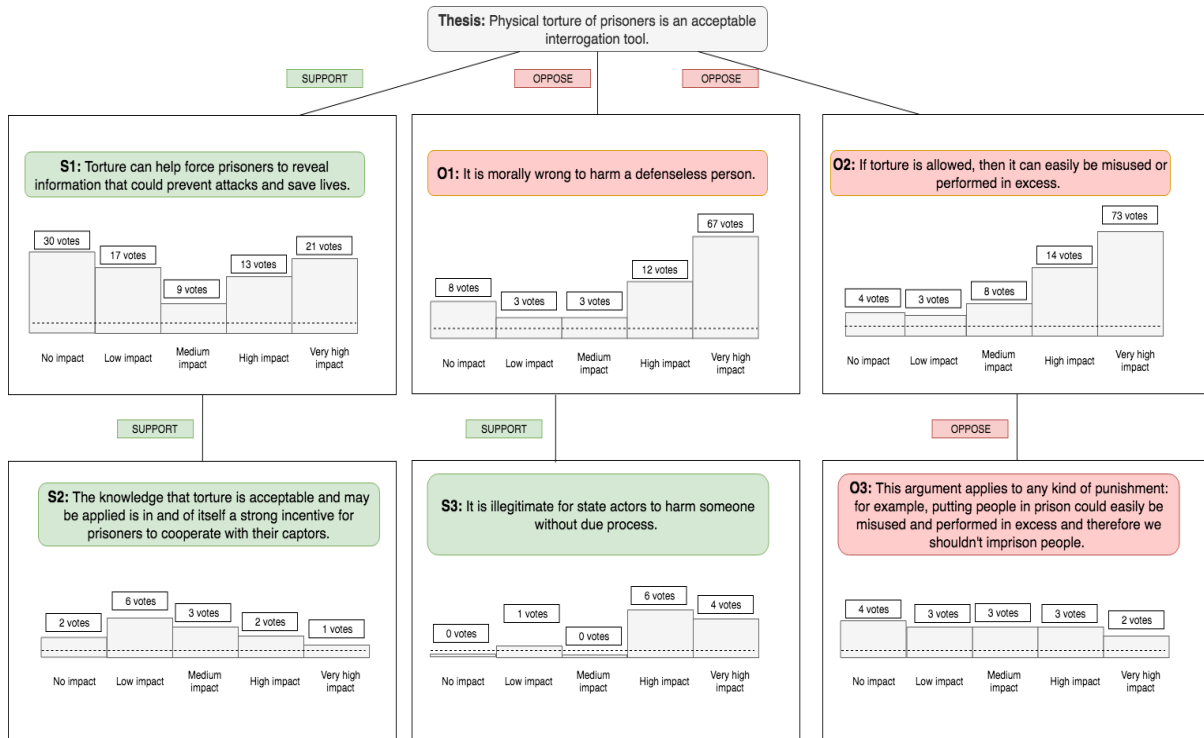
**Thesis:** Physical torture of prisoners is an acceptable interrogation tool.

SUPPORT

OPPOSE

OPPOSE

**S1:** Torture can help force prisoners to reveal information that could prevent attacks and save lives.

30 votes
17 votes
9 votes
13 votes
21 votes

No impact
Low impact
Medium impact
High impact
Very high impact

**O1:** It is morally wrong to harm a defenseless person.

8 votes
3 votes
3 votes
12 votes
67 votes

No impact
Low impact
Medium impact
High impact
Very high impact

**O2:** If torture is allowed, then it can easily be misused or performed in excess.

4 votes
3 votes
8 votes
14 votes
73 votes

No impact
Low impact
Medium impact
High impact
Very high impact

SUPPORT

SUPPORT

OPPOSE

**S2:** The knowledge that torture is acceptable and may be applied is in and of itself a strong incentive for prisoners to cooperate with their captors.

2 votes
6 votes
3 votes
2 votes
1 votes

No impact
Low impact
Medium impact
High impact
Very high impact

**S3:** It is illegitimate for state actors to harm someone without due process.

0 votes
1 votes
0 votes
6 votes
4 votes

No impact
Low impact
Medium impact
High impact
Very high impact

**O3:** This argument applies to any kind of punishment: for example, putting people in prison could easily be misused and performed in excess and therefore we shouldn't imprison people.

4 votes
3 votes
3 votes
3 votes
2 votes

No impact
Low impact
Medium impact
High impact
Very high impact